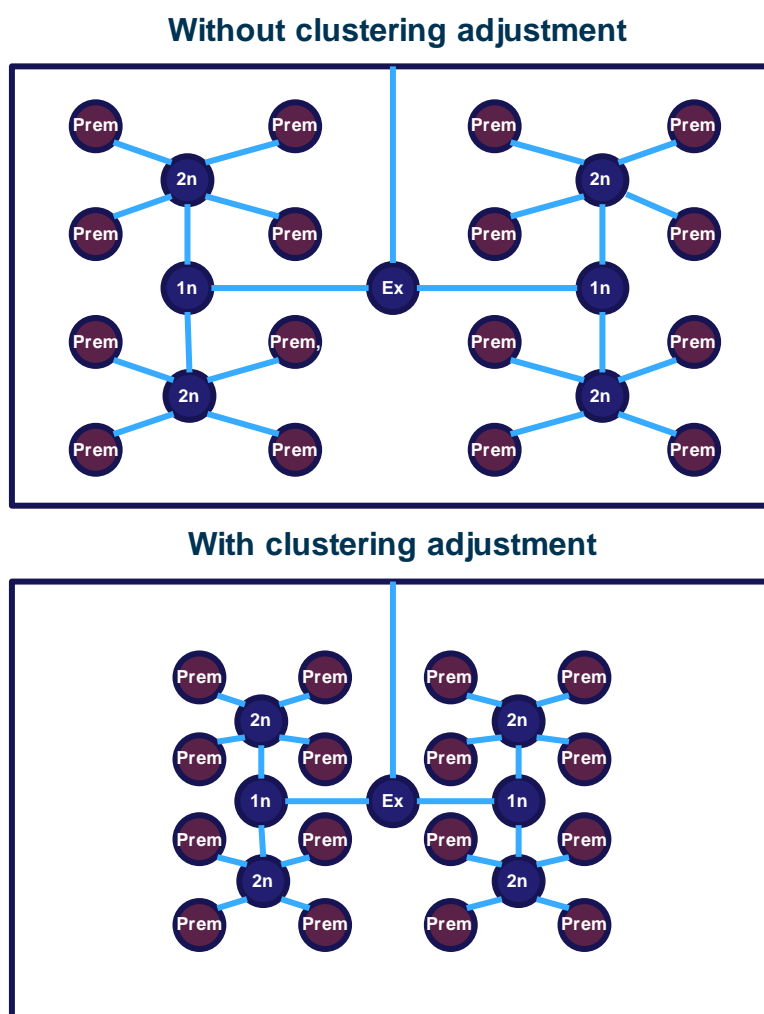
Without clustering adjustment

Prem Prem Prem Prem
2n 2n
Prem Prem Prem Prem
1n Ex 1n
Prem Prem, Prem Prem
2n 2n
Prem Prem Prem Prem

With clustering adjustment

Prem Prem Prem Prem
2n 2n
Prem Prem Prem Prem
1n Ex 1n
Prem Prem Prem Prem
2n 2n
Prem Prem Prem Prem